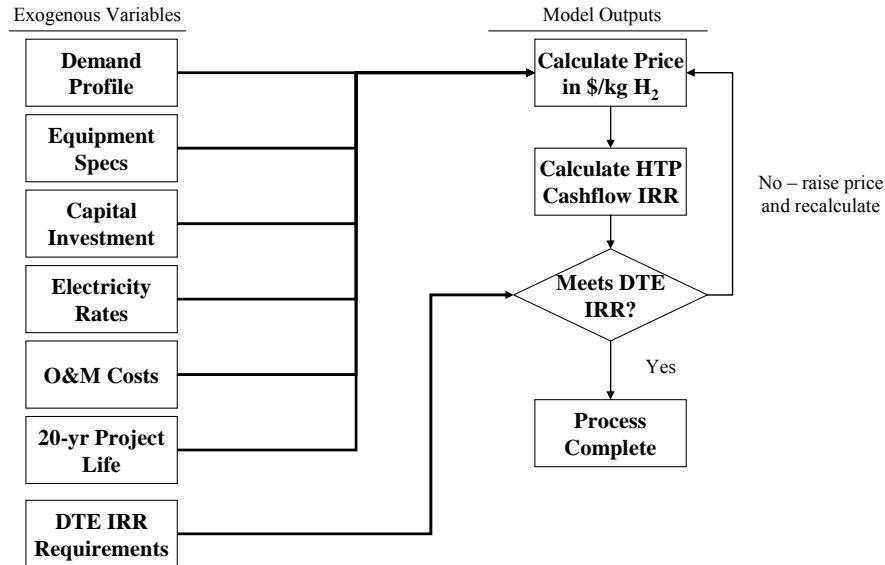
Exogenous Variables

Model Outputs

Demand Profile

Equipment Specs

Capital Investment

Electricity Rates

O&M Costs

20-yr Project Life

DTE IRR Requirements

Calculate Price in \$/kg $H_2$

Calculate HTP Cashflow IRR

Meets DTE IRR?

No – raise price and recalculate

Yes

Process Complete